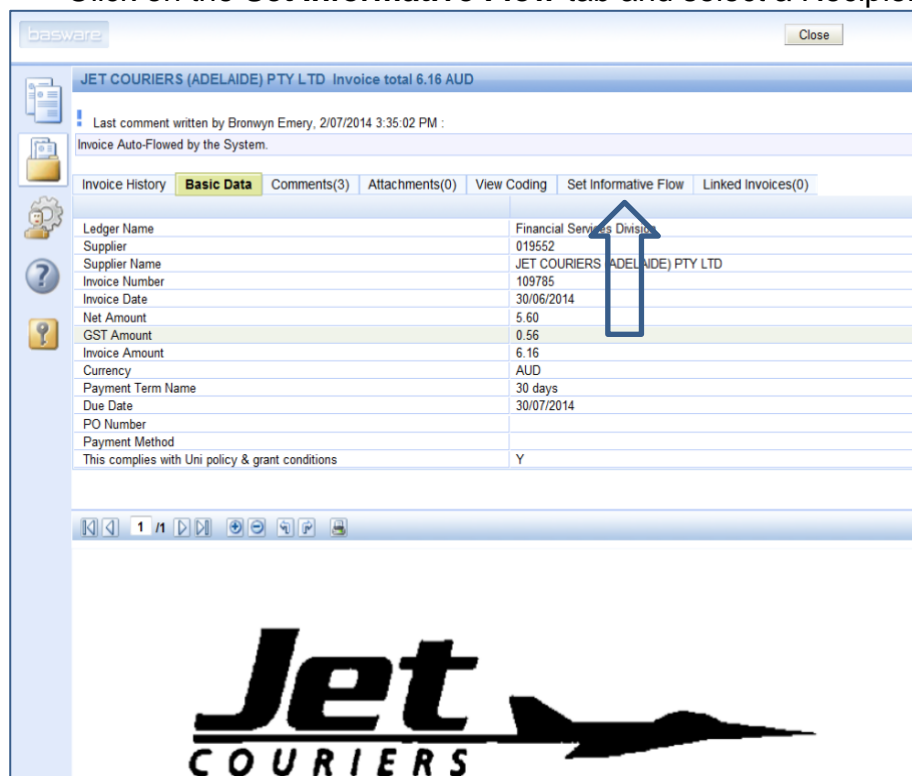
basware

Close

JET COURIERS (ADELAIDE) PTY LTD Invoice total 6.16 AUD

! Last comment written by Bronwyn Emery, 2/07/2014 3:35:02 PM :

Invoice Auto-Flowed by the System.

Invoice History | Basic Data | Comments(3) | Attachments(0) | View Coding | Set Informative Flow | Linked Invoices(0)

| | |
|---|---|
| Ledger Name | Financial Services Divis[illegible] |
| Supplier | 019552 |
| Supplier Name | JET COURIERS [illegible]ADEL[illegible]IDE) PTY LTD |
| Invoice Number | 109785 |
| Invoice Date | 30/06/2014 |
| Net Amount | 5.60 |
| GST Amount | 0.56 |
| Invoice Amount | 6.16 |
| Currency | AUD |
| Payment Term Name | 30 days |
| Due Date | 30/07/2014 |
| PO Number | |
| Payment Method | |
| This complies with Uni policy & grant conditions | Y |

1 /1

Jet
COURIERS